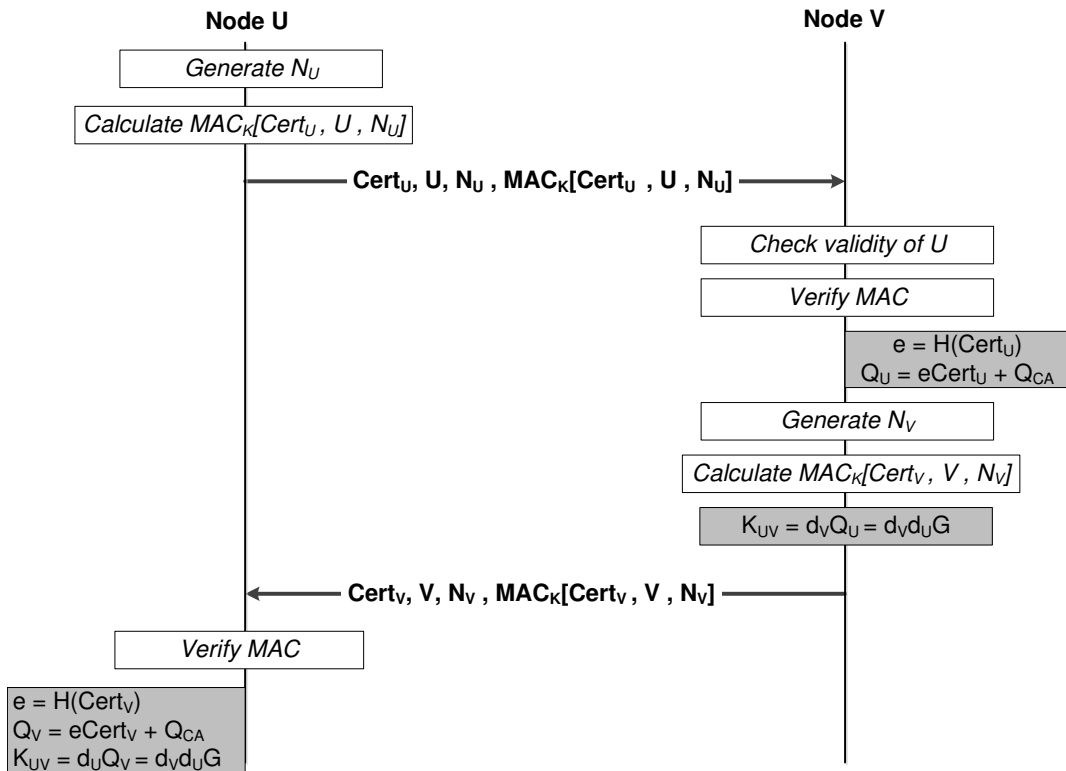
Node U

Node V

Generate $N_U$

Calculate $MAC_K[Cert_U , U , N_U]$

$Cert_U, U, N_U , MAC_K[Cert_U , U , N_U]$

Check validity of U

Verify MAC

$e = H(Cert_U)$
$Q_U = eCert_U + Q_{CA}$

Generate $N_V$

Calculate $MAC_K[Cert_V , V , N_V]$

$K_{UV} = d_VQ_U = d_Vd_UG$

$Cert_V, V, N_V , MAC_K[Cert_V , V , N_V]$

Verify MAC

$e = H(Cert_V)$
$Q_V = eCert_V + Q_{CA}$
$K_{UV} = d_UQ_V = d_Vd_UG$